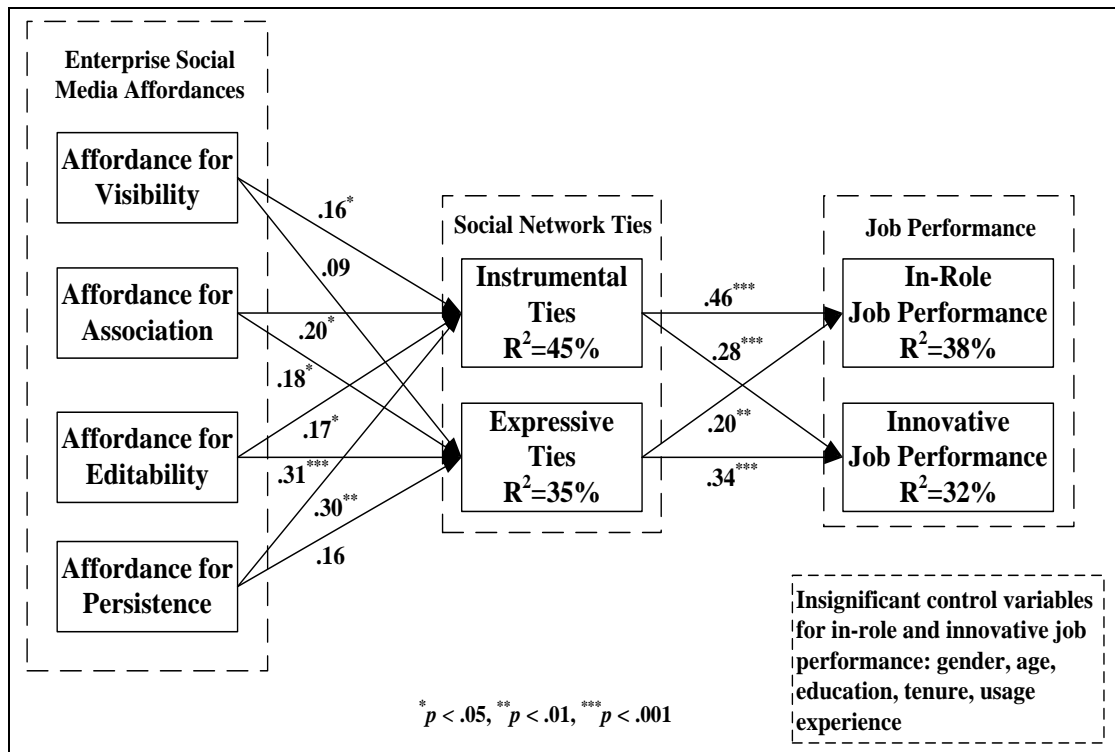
Enterprise Social Media Affordances

Affordance for Visibility

Affordance for Association

Affordance for Editability

Affordance for Persistence

$.16^{*}$

$.09$

$.20^{*}$

$.18^{*}$

$.17^{*}$

$.31^{***}$

$.30^{**}$

$.16$

Social Network Ties

Instrumental Ties $R^2$=45%

Expressive Ties $R^2$=35%

$.46^{***}$

$.28^{***}$

$.20^{**}$

$.34^{***}$

Job Performance

In-Role Job Performance $R^2$=38%

Innovative Job Performance $R^2$=32%

Insignificant control variables for in-role and innovative job performance: gender, age, education, tenure, usage experience

$^{*}p < .05$, $^{**}p < .01$, $^{***}p < .001$